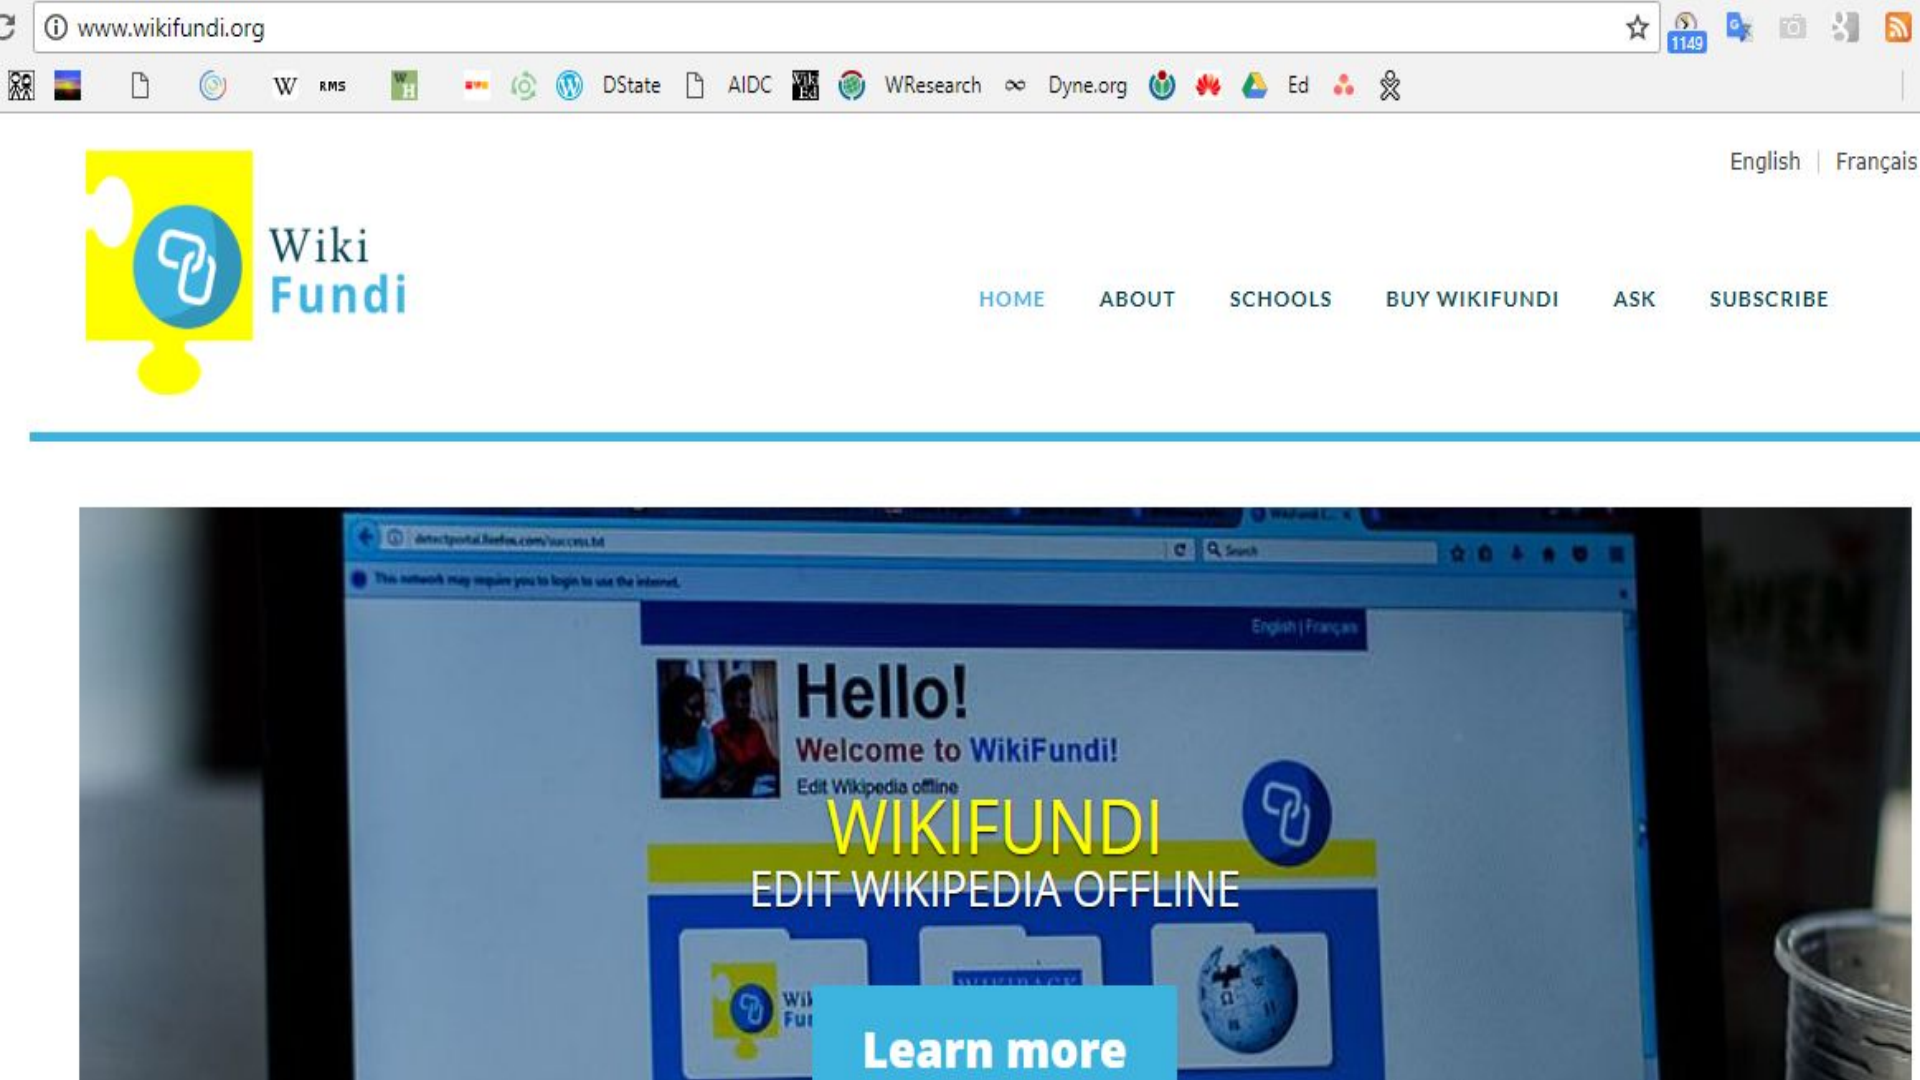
www.wikifundi.org

1149

W RMS DState AIDC WResearch Dyne.org Ed

English | Français

Wiki Fundi

HOME ABOUT SCHOOLS BUY WIKIFUNDI ASK SUBSCRIBE

detectportal.firefox.com/success.txt

Search

This network may require you to login to use the internet.

English | Français

Hello!

Welcome to WikiFundi!

Edit Wikipedia offline

WIKIFUNDI

EDIT WIKIPEDIA OFFLINE

Learn more